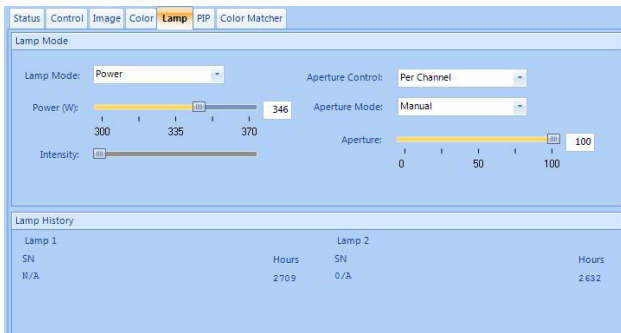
Status Control Image Color Lamp PIP Color Matcher

Lamp Mode

Lamp Mode: Power

Power (W): 346

300 335 370

Intensity:

Aperture Control: Per Channel

Aperture Mode: Manual

Aperture: 100

0 50 100

Lamp History

Lamp 1

SN Hours

N/A 2709

Lamp 2

SN Hours

0/A 2632